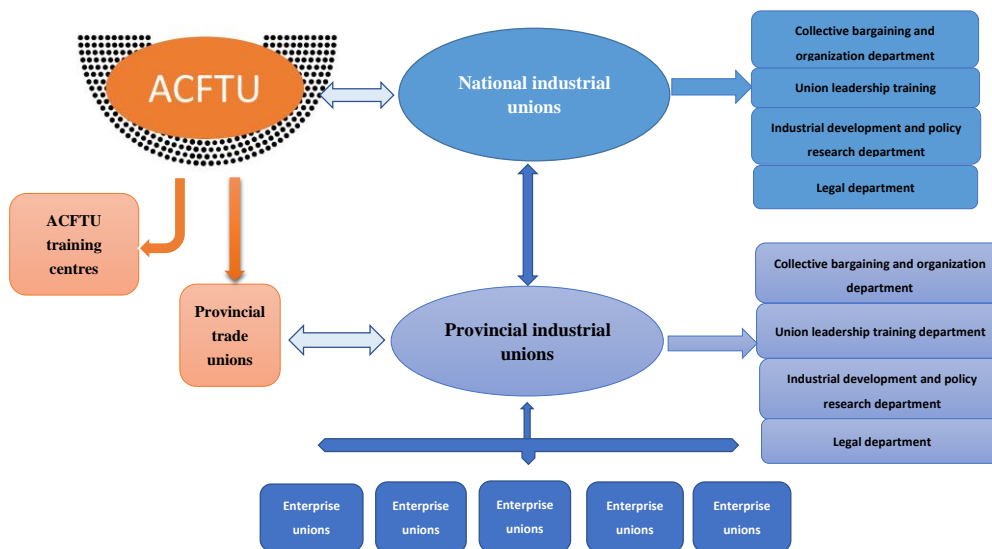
ACFTU

National industrial unions

Collective bargaining and organization department

Union leadership training

Industrial development and policy research department

Legal department

ACFTU training centres

Provincial trade unions

Provincial industrial unions

Collective bargaining and organization department

Union leadership training department

Industrial development and policy research department

Legal department

Enterprise unions

Enterprise unions

Enterprise unions

Enterprise unions

Enterprise unions